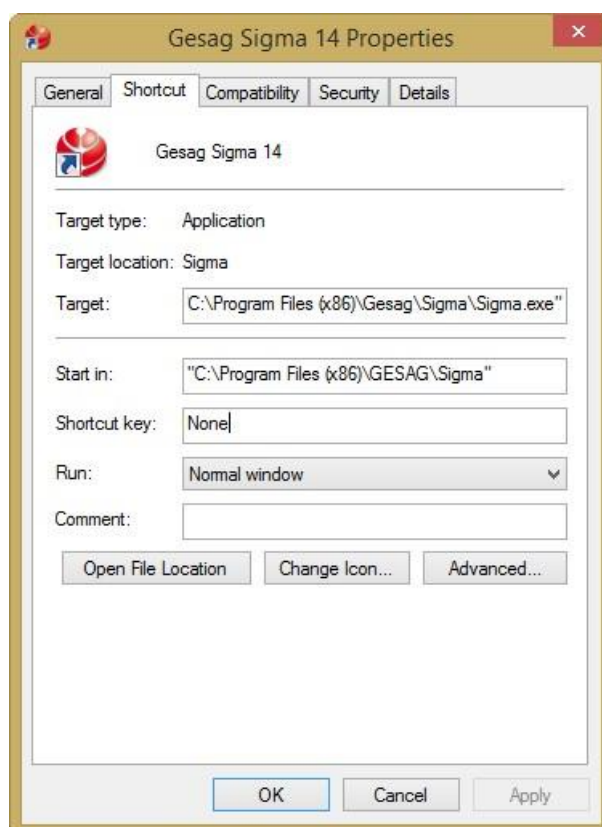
Gesag Sigma 14 Properties

General | Shortcut | Compatibility | Security | Details

Gesag Sigma 14

Target type: Application

Target location: Sigma

Target: C:\Program Files (x86)\Gesag\Sigma\Sigma.exe"

Start in: "C:\Program Files (x86)\GESAG\Sigma"

Shortcut key: None

Run: Normal window

Comment:

Open File Location | Change Icon... | Advanced...

OK | Cancel | Apply